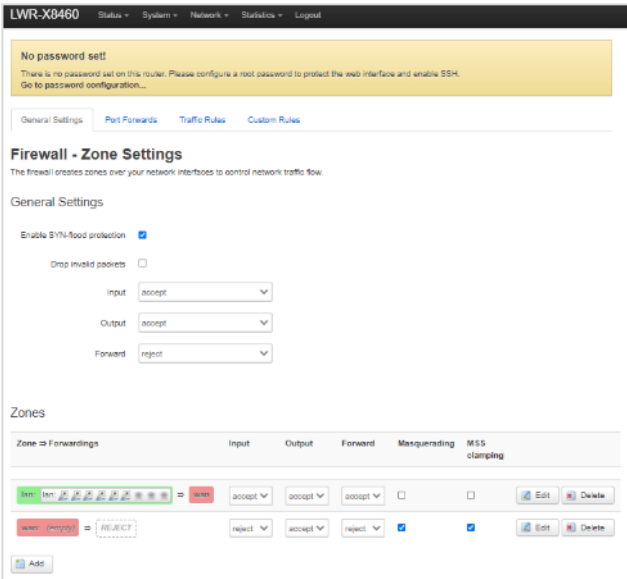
LWR-X8460 Status ▾ System ▾ Network ▾ Statistics ▾ Logout

No password set!

There is no password set on this router. Please configure a root password to protect the web interface and enable SSH.
Go to password configuration...

General Settings | Port Forwards | Traffic Rules | Custom Rules

Firewall - Zone Settings

The firewall creates zones over your network interfaces to control network traffic flow.

General Settings

Enable SYN-flood protection ☑

Drop invalid packets ☐

Input accept

Output accept

Forward reject

Zones

| Zone ⇒ Forwardings | Input | Output | Forward | Masquerading | MSS clamping | | |
|---|---|---|---|---|---|---|---|
| lan: lan: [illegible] ⇒ wan | accept | accept | accept | ☐ | ☐ | Edit | Delete |
| wan: (empty) ⇒ REJECT | reject | accept | reject | ☑ | ☑ | Edit | Delete |

Add